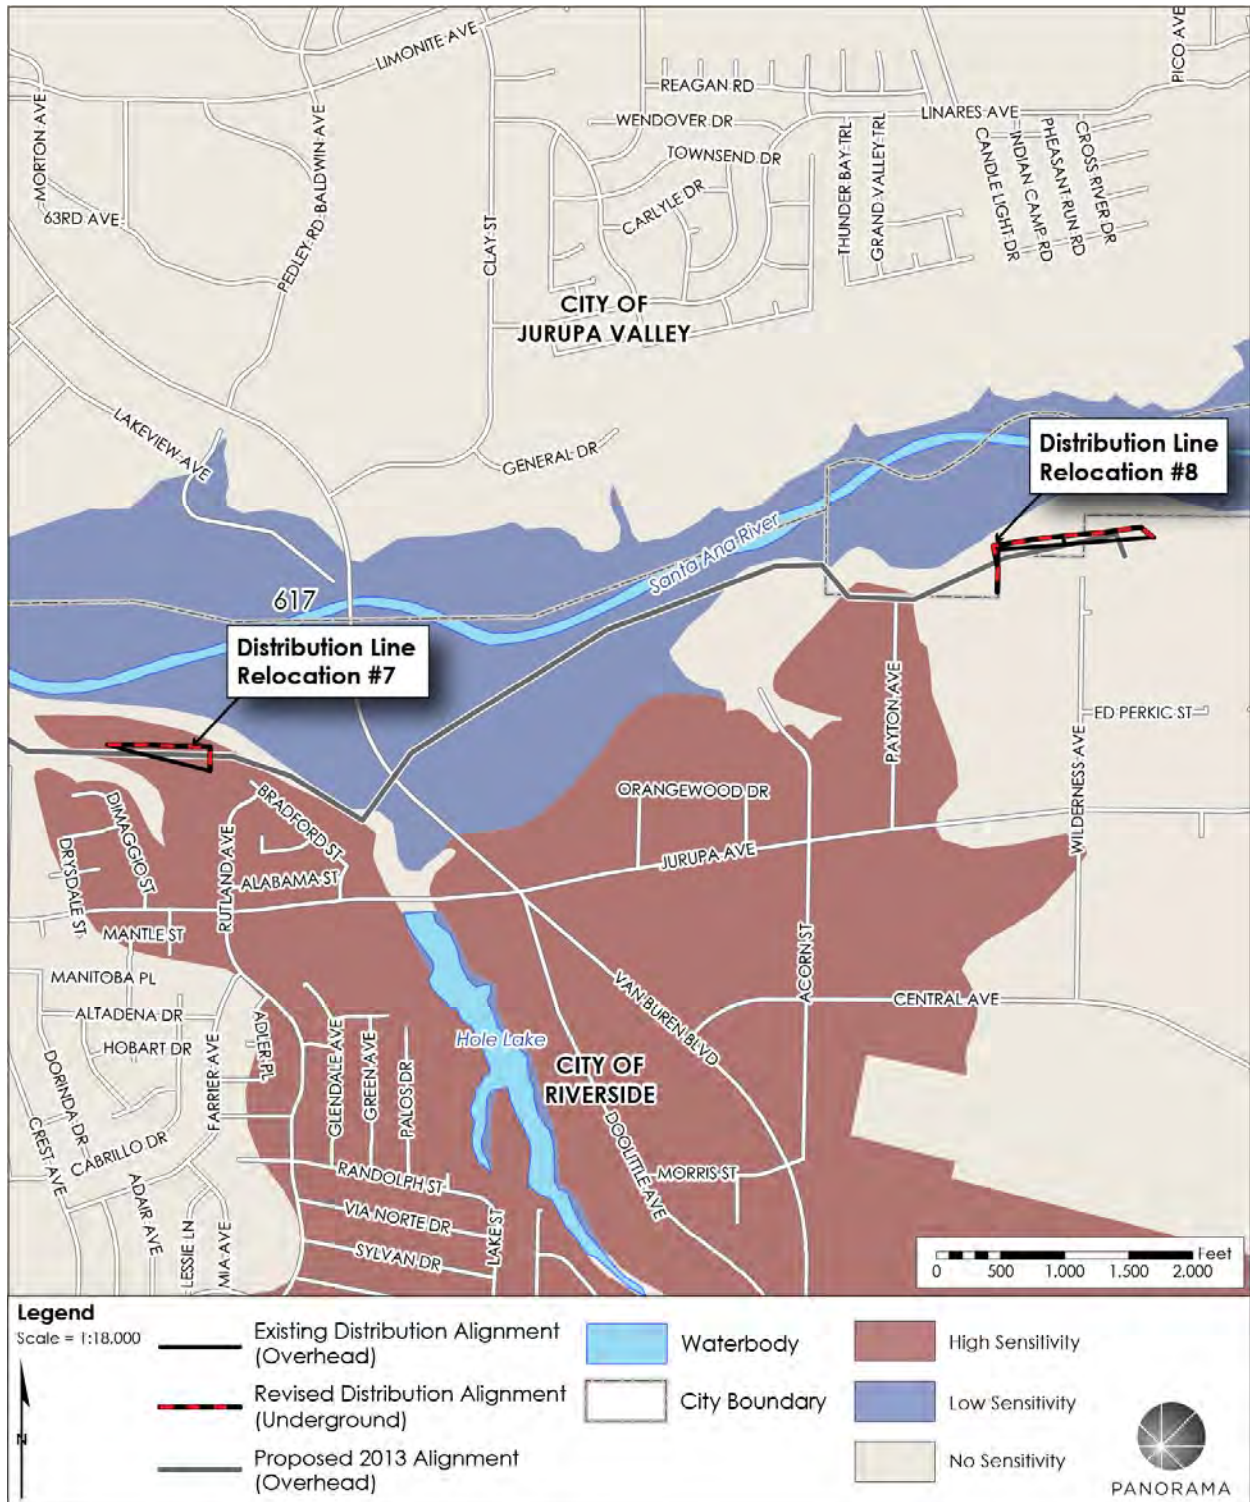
LIMONITE AVE
PICO AVE
REAGAN RD
LINARES AVE
WENDOVER DR
MORTON AVE
PEDLEY RD BALDWIN AVE
TOWNSEND DR
THUNDER BAY TRL
GRAND VALLEY TRL
CANDLE LIGHT DR
INDIAN CAMP RD
PHEASANT RUN RD
CROSS RIVER DR
63RD AVE
CARLYLE DR
CLAY ST
CITY OF JURUPA VALLEY
LAKEVIEW AVE
GENERAL DR
Distribution Line Relocation #8
Santa Ana River
617
Distribution Line Relocation #7
ED PERKIC ST
PAYTON AVE
WILDERNESS AVE
ORANGEWOOD DR
BRADFORD ST
DIMAGGIO ST
DRYSDALE ST
RUTLAND AVE
ALABAMA ST
JURUPA AVE
MANTLE ST
MANITOBA PL
ALTADENA DR
HOBART DR
DORINDA DR
CREST AVE
CABRILLO DR
FARRIER AVE
ADLER PL
GLENDALE AVE
GREEN AVE
PALOS DR
Hole Lake
CITY OF RIVERSIDE
VAN BUREN BLVD
ACORN ST
CENTRAL AVE
DOOLITTLE AVE
MORRIS ST
RANDOLPH ST
VIA NORTE DR
SYLVAN DR
LAKE ST
ADAIR AVE
LESSIE LN
MIA AVE
Feet
0 500 1,000 1,500 2,000

Legend
Scale = 1:18,000
N
Existing Distribution Alignment (Overhead)
Revised Distribution Alignment (Underground)
Proposed 2013 Alignment (Overhead)
Waterbody
City Boundary
High Sensitivity
Low Sensitivity
No Sensitivity
PANORAMA